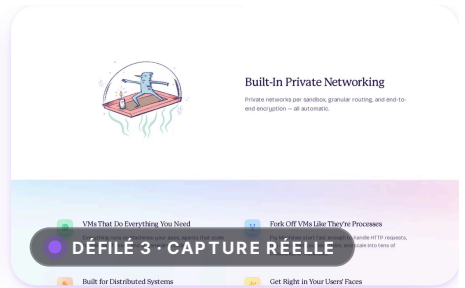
Built-In Private Networking

Private networks per sandbox, granular routing, and end-to-end encryption — all automatic.

VMs That Do Everything You Need

Fork Off VMs Like They're Processes

DÉFILÉ 3 · CAPTURE RÉELLE

Built for Distributed Systems

Get Right in Your Users' Faces